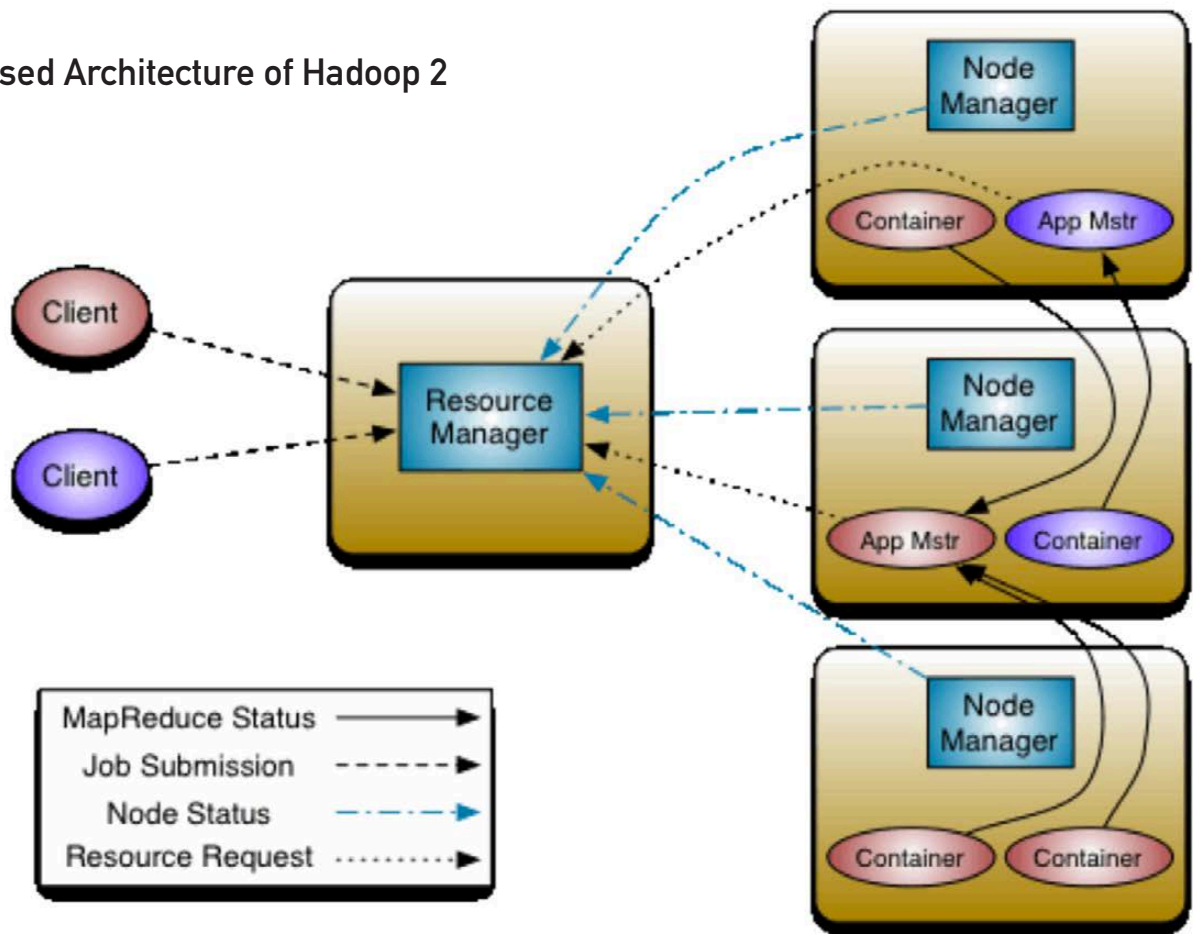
sed Architecture of Hadoop 2

Client

Client

Resource Manager

Node Manager

Container

App Mstr

Node Manager

App Mstr

Container

Node Manager

Container

Container

MapReduce Status

Job Submission

Node Status

Resource Request